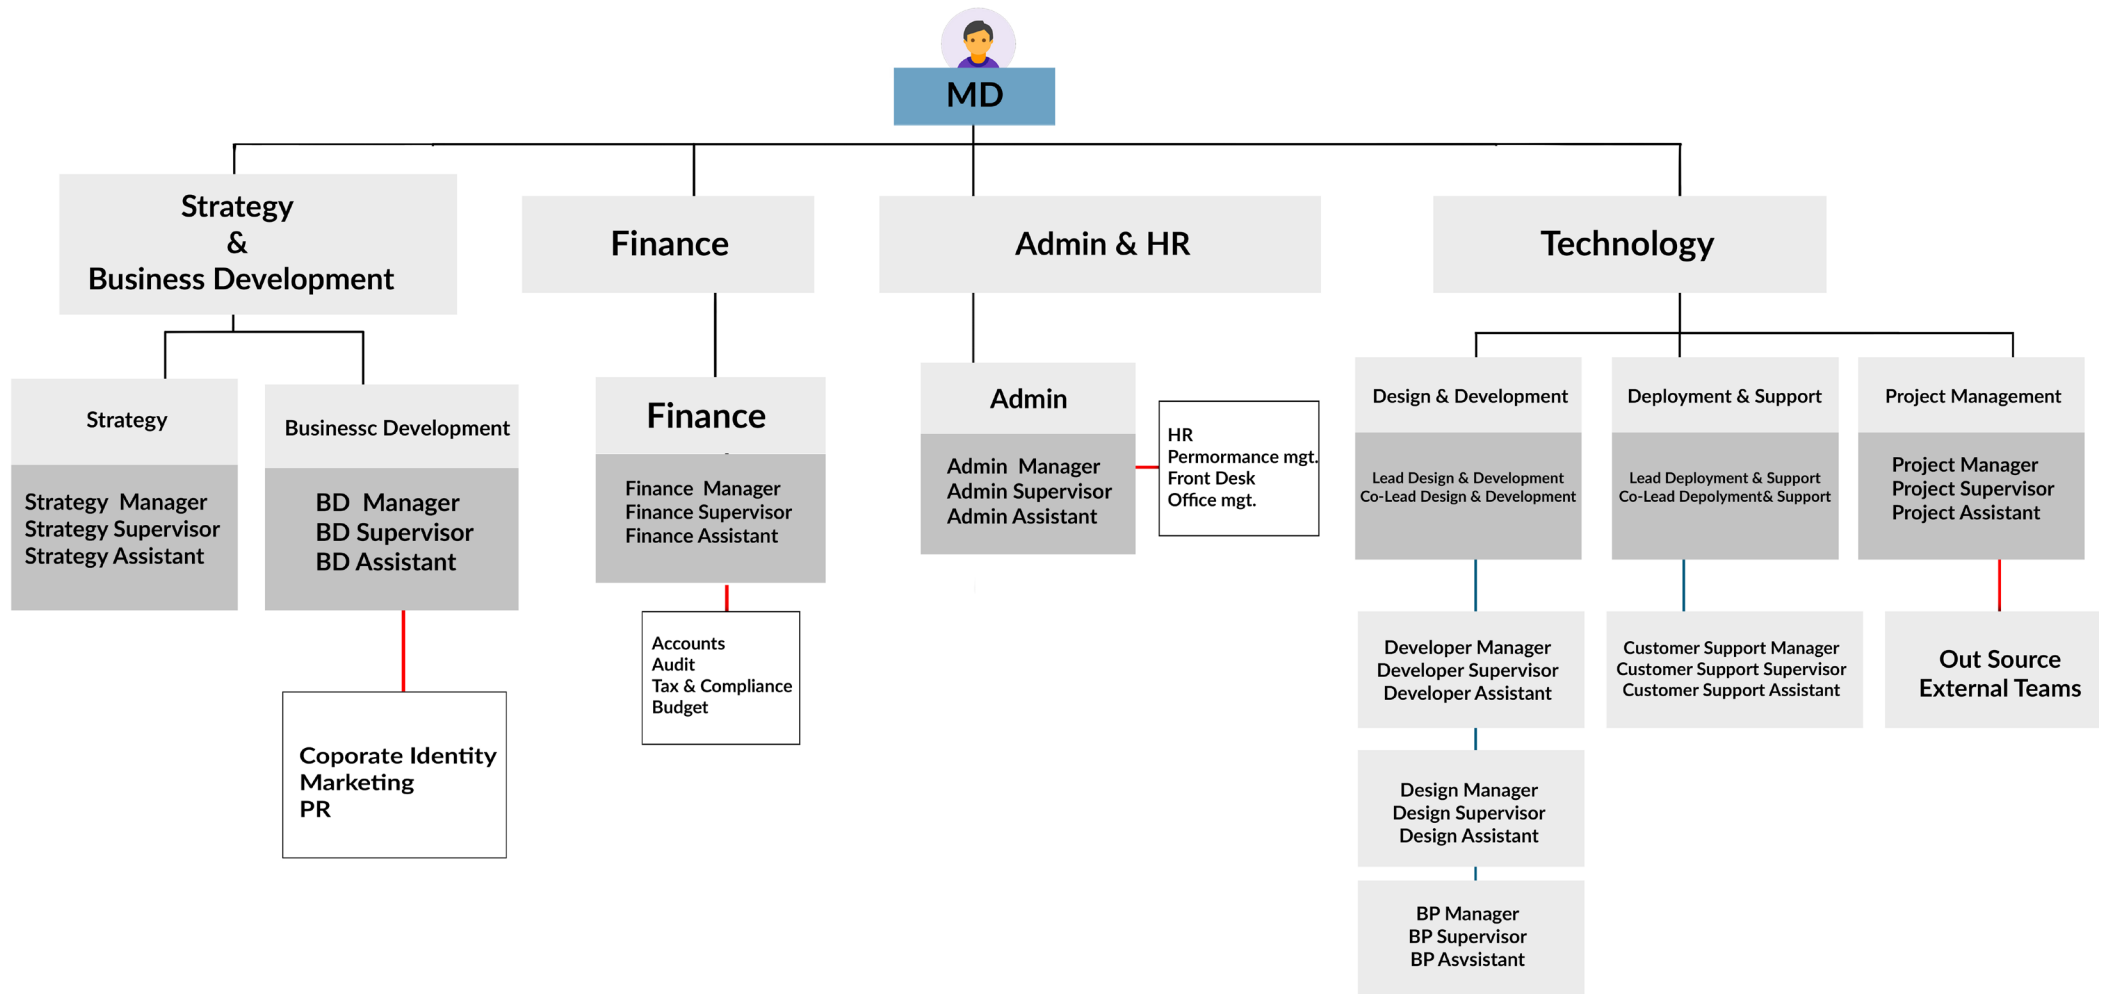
MD

Strategy
&
Business Development

Finance

Admin & HR

Technology

Strategy

Strategy Manager
Strategy Supervisor
Strategy Assistant

Businessc Development

BD Manager
BD Supervisor
BD Assistant

Coporate Identity
Marketing
PR

Finance

Finance Manager
Finance Supervisor
Finance Assistant

Accounts
Audit
Tax & Compliance
Budget

Admin

Admin Manager
Admin Supervisor
Admin Assistant

HR
Permormance mgt.
Front Desk
Office mgt.

Design & Development

Lead Design & Development
Co-Lead Design & Development

Developer Manager
Developer Supervisor
Developer Assistant

Design Manager
Design Supervisor
Design Assistant

BP Manager
BP Supervisor
BP Asvsistant

Deployment & Support

Lead Deployment & Support
Co-Lead Depolyment& Support

Customer Support Manager
Customer Support Supervisor
Customer Support Assistant

Project Management

Project Manager
Project Supervisor
Project Assistant

Out Source
External Teams